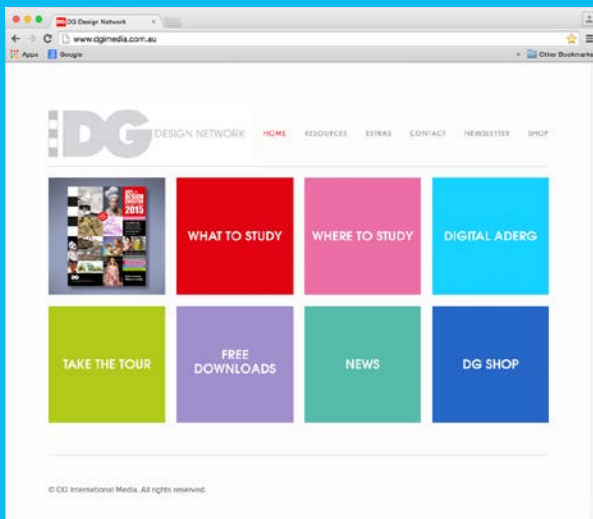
DG Design Network

www.dgimedia.com.au

Apps Google Other Bookmarks

DG DESIGN NETWORK

HOME RESOURCES EXTRAS CONTACT NEWSLETTER SHOP

DESIGN 2015

WHAT TO STUDY

WHERE TO STUDY

DIGITAL ADERG

TAKE THE TOUR

FREE DOWNLOADS

NEWS

DG SHOP

© DG International Media. All rights reserved.